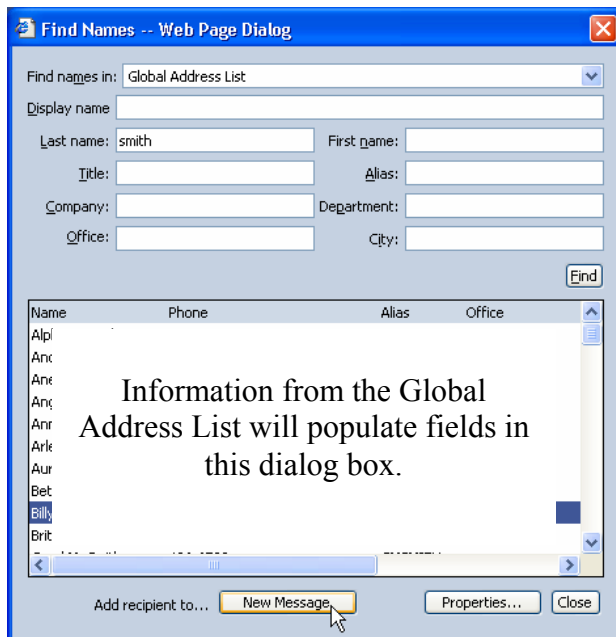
Find Names -- Web Page Dialog

Find names in: Global Address List

Display name

Last name: smith

First name:

Title:

Alias:

Company:

Department:

Office:

City:

Find

| Name | Phone | Alias | Office |
|---|---|---|---|
| Alp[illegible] | | | |
| Anc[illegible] | | | |
| Ane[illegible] | | | |
| Ang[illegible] | | | |
| Ann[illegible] | | | |
| Arle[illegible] | | | |
| Aur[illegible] | | | |
| Bet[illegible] | | | |
| Billy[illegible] | | | |
| Brit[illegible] | | | |

Information from the Global Address List will populate fields in this dialog box.

Add recipient to... New Message

Properties...

Close